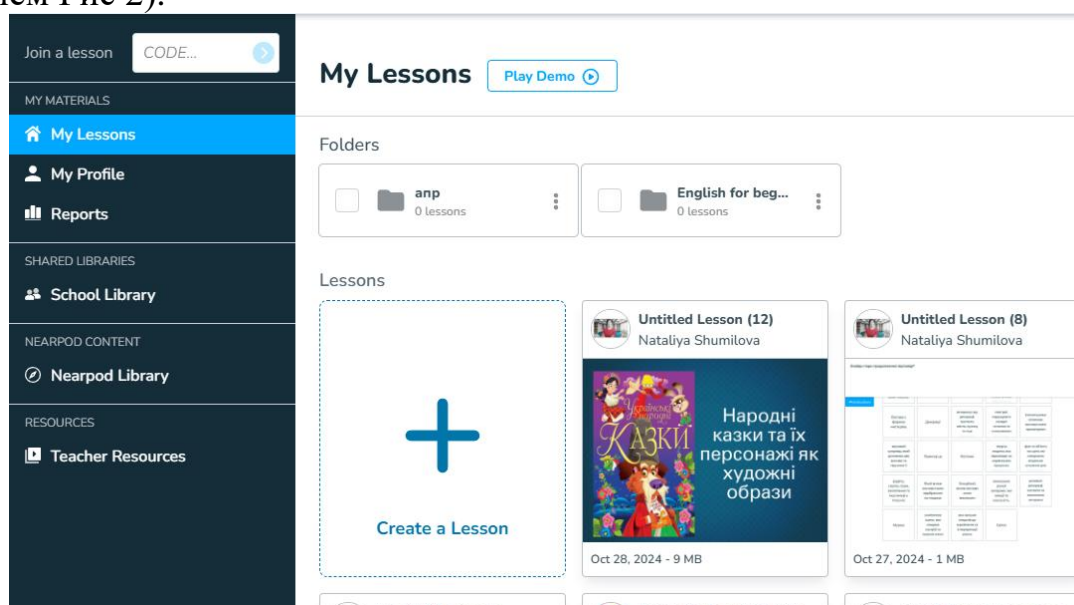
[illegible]

Join a lesson CODE...

MY MATERIALS

My Lessons

My Profile

Reports

SHARED LIBRARIES

School Library

NEARPOD CONTENT

Nearpod Library

RESOURCES

Teacher Resources

My Lessons Play Demo

Folders

апр
0 lessons

English for beg...
0 lessons

Lessons

Create a Lesson

Untitled Lesson (12)
Nataliya Shumilova

Казки

Народні казки та їх персонажі як художні образи

Oct 28, 2024 - 9 MB

Untitled Lesson (8)
Nataliya Shumilova

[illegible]

Oct 27, 2024 - 1 MB